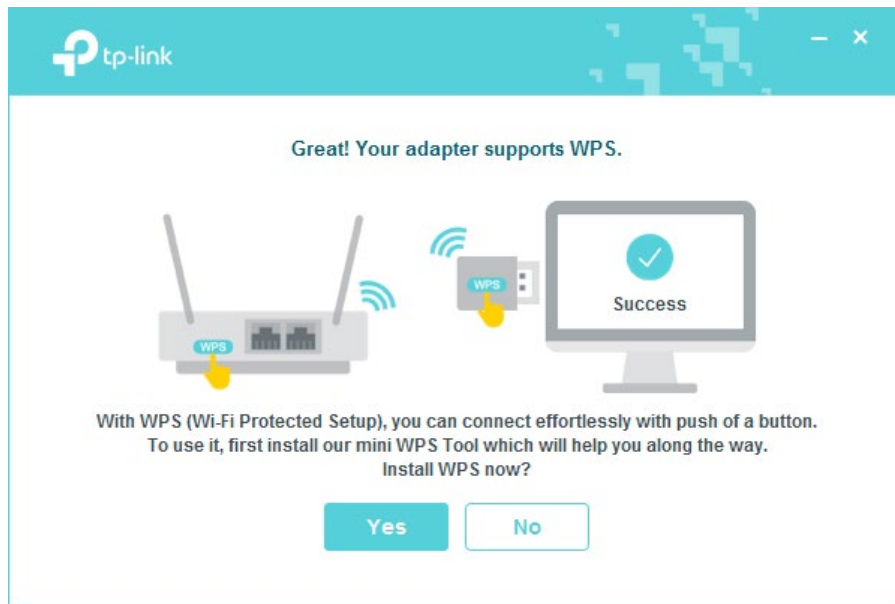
tp-link

Great! Your adapter supports WPS.

WPS

WPS

Success

With WPS (Wi-Fi Protected Setup), you can connect effortlessly with push of a button. To use it, first install our mini WPS Tool which will help you along the way. Install WPS now?

Yes

No